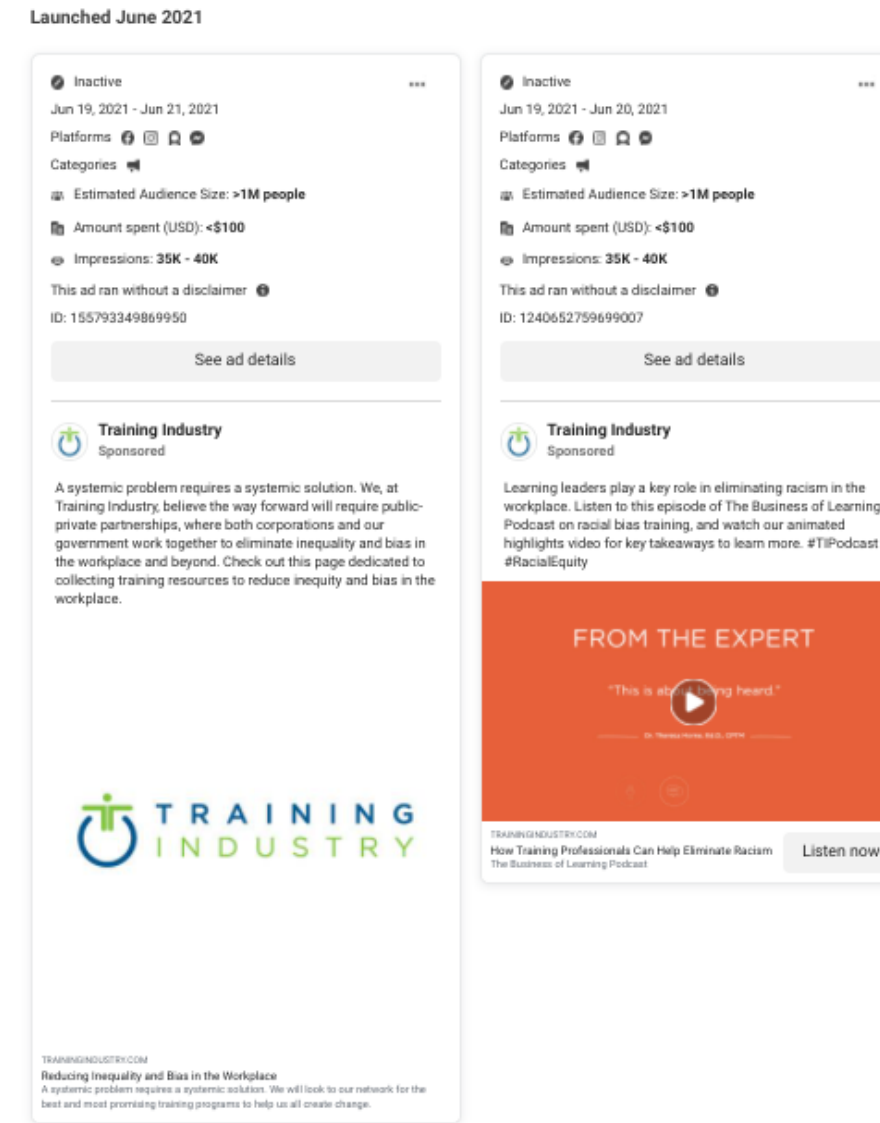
Launched June 2021

Inactive
Jun 19, 2021 - Jun 21, 2021
Platforms
Categories
Estimated Audience Size: >1M people
Amount spent (USD): <$100
Impressions: 35K - 40K
This ad ran without a disclaimer
ID: 155793349869950
See ad details

Training Industry
Sponsored

A systemic problem requires a systemic solution. We, at Training Industry, believe the way forward will require public-private partnerships, where both corporations and our government work together to eliminate inequality and bias in the workplace and beyond. Check out this page dedicated to collecting training resources to reduce inequity and bias in the workplace.

TRAINING INDUSTRY

TRAININGINDUSTRY.COM
Reducing Inequality and Bias in the Workplace
A systemic problem requires a systemic solution. We will look to our network for the best and most promising training programs to help us all create change.

Inactive
Jun 19, 2021 - Jun 20, 2021
Platforms
Categories
Estimated Audience Size: >1M people
Amount spent (USD): <$100
Impressions: 35K - 40K
This ad ran without a disclaimer
ID: 1240652759699007
See ad details

Training Industry
Sponsored

Learning leaders play a key role in eliminating racism in the workplace. Listen to this episode of The Business of Learning Podcast on racial bias training, and watch our animated highlights video for key takeaways to learn more. #TIPodcast #RacialEquity

FROM THE EXPERT
"This is ab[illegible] being heard."
Dr. Theresa Horne, Ed.D., CPTM

TRAININGINDUSTRY.COM
How Training Professionals Can Help Eliminate Racism
The Business of Learning Podcast
Listen now